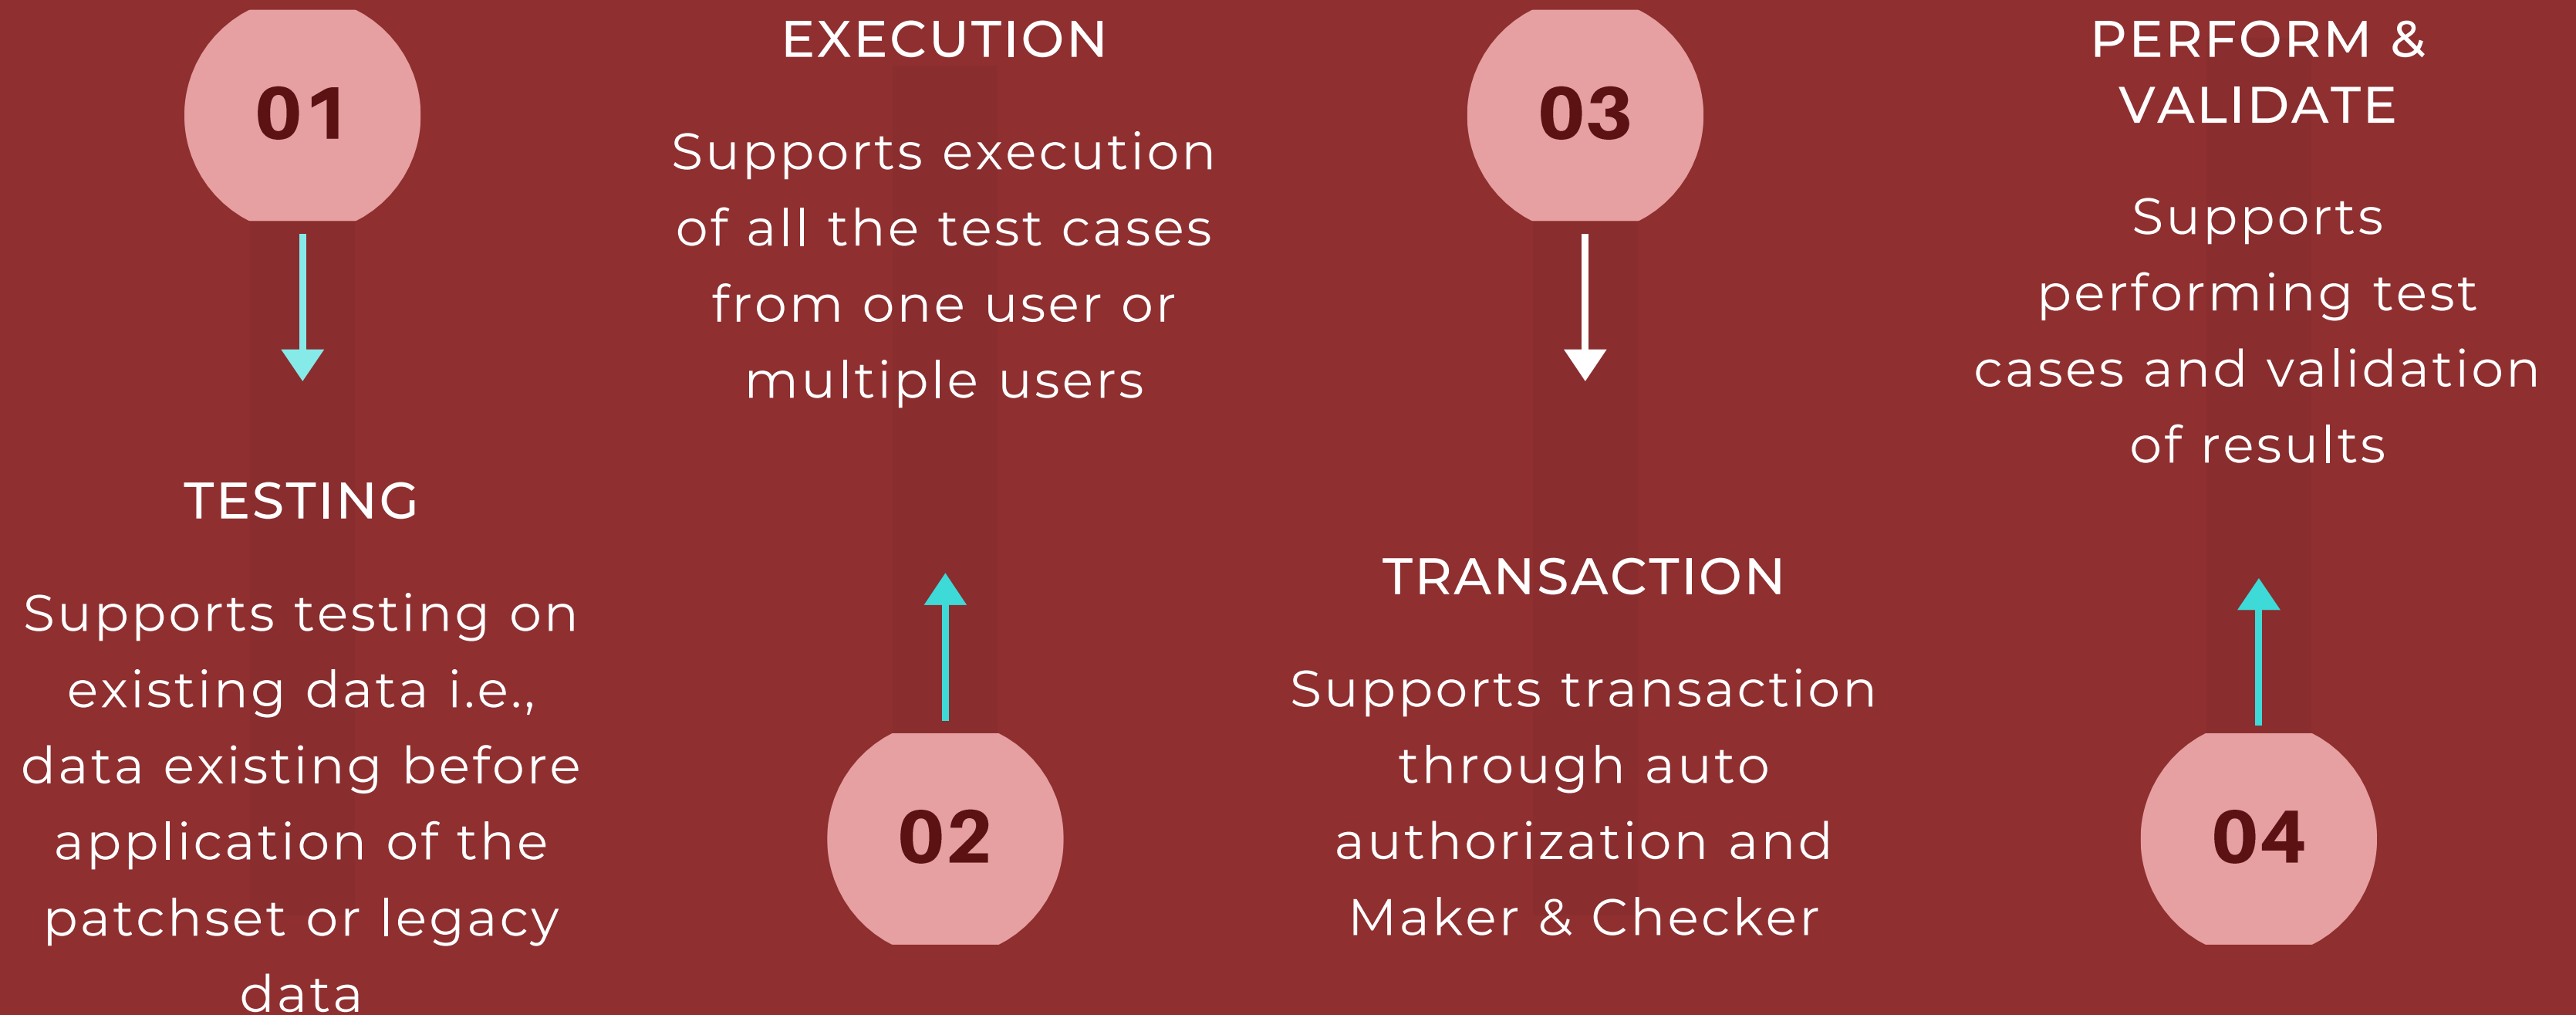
01

TESTING

Supports testing on existing data i.e., data existing before application of the patchset or legacy data

EXECUTION

Supports execution of all the test cases from one user or multiple users

02

03

TRANSACTION

Supports transaction through auto authorization and Maker & Checker

PERFORM & VALIDATE

Supports performing test cases and validation of results

04